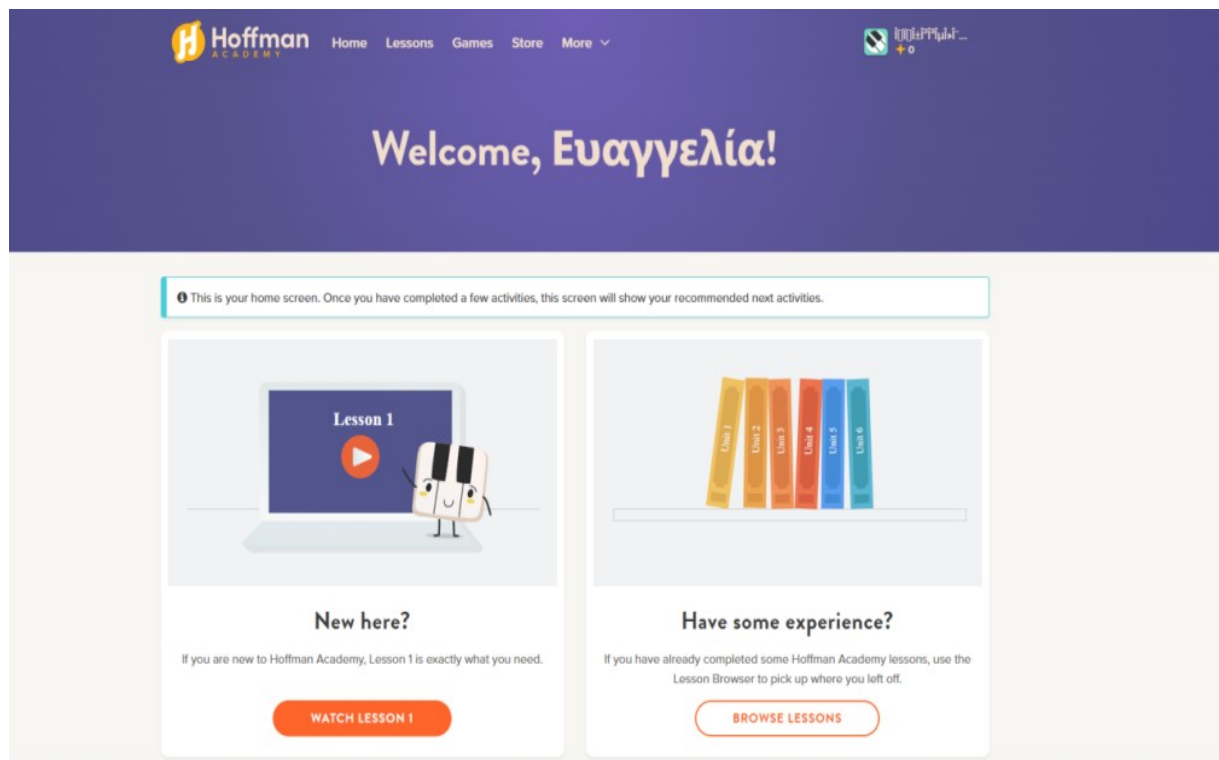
Hoffman ACADEMY Home Lessons Games Store More

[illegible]
0

Welcome, Ευαγγελία!

This is your home screen. Once you have completed a few activities, this screen will show your recommended next activities.

Lesson 1

Unit 1 Unit 2 Unit 3 Unit 4 Unit 5 Unit 6

New here?

If you are new to Hoffman Academy, Lesson 1 is exactly what you need.

WATCH LESSON 1

Have some experience?

If you have already completed some Hoffman Academy lessons, use the Lesson Browser to pick up where you left off.

BROWSE LESSONS